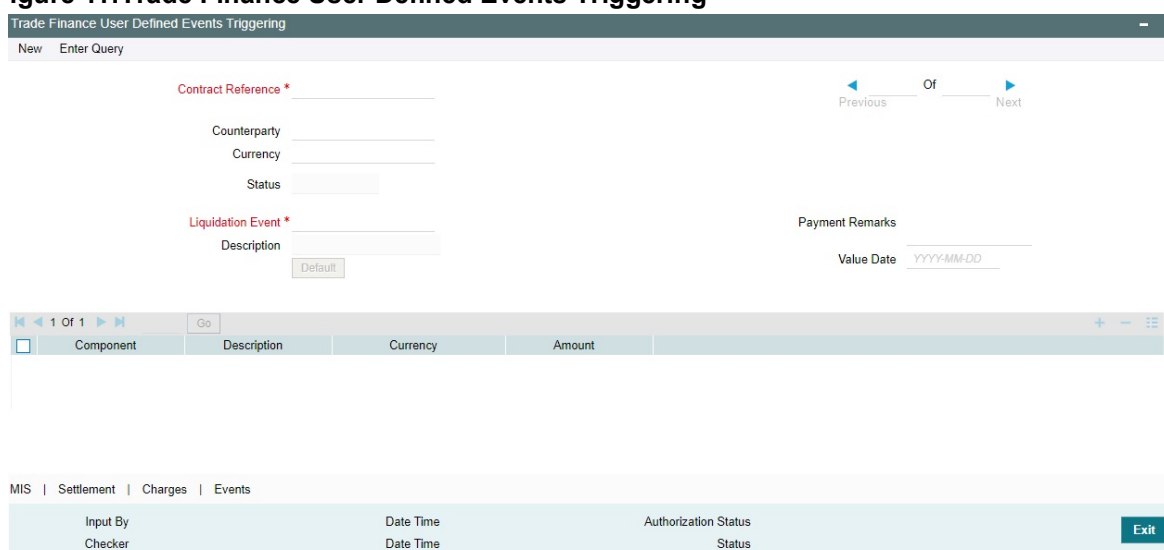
igure 1.1Trade Finance User Defined Events Triggering

Trade Finance User Defined Events Triggering

New Enter Query

Contract Reference *

Of

Previous Next

Counterparty

Currency

Status

Liquidation Event *

Description

Default

Payment Remarks

Value Date YYYY-MM-DD

1 Of 1

Go

| | Component | Description | Currency | Amount |
|---|---|---|---|---|

MIS | Settlement | Charges | Events

Input By

Date Time

Authorization Status

Checker

Date Time

Status

Exit